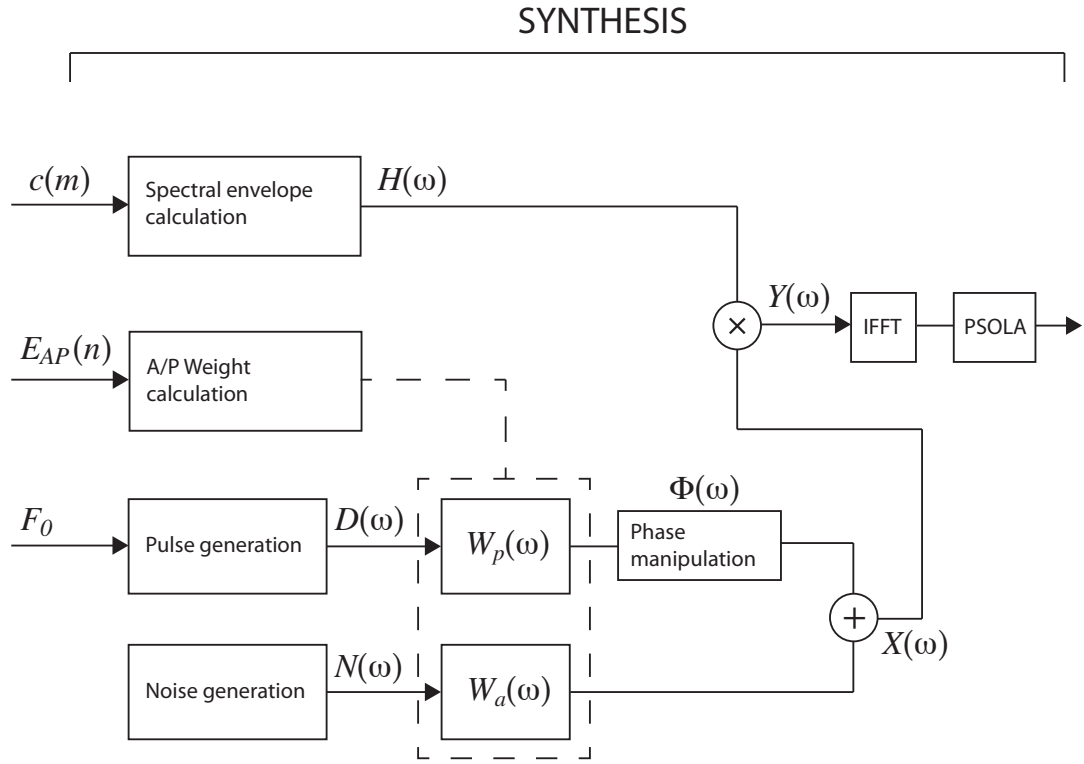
SYNTHESIS

$c(m)$

Spectral envelope calculation

$H(\omega)$

$Y(\omega)$

$\times$

IFFT

PSOLA

$E_{AP}(n)$

A/P Weight calculation

$\Phi(\omega)$

$F_0$

Pulse generation

$D(\omega)$

$W_p(\omega)$

Phase manipulation

$+$

$X(\omega)$

Noise generation

$N(\omega)$

$W_a(\omega)$